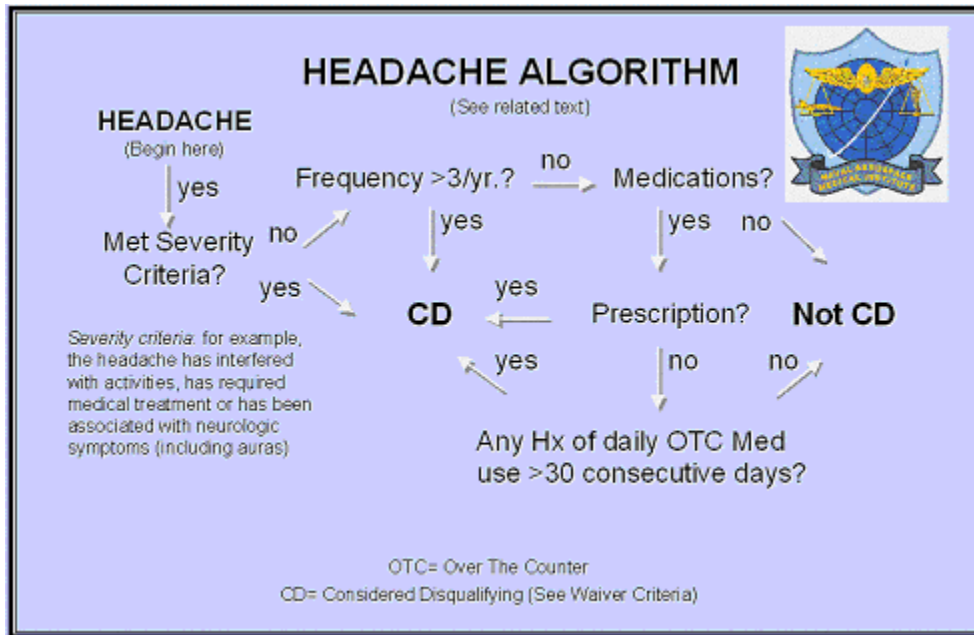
HEADACHE ALGORITHM

(See related text)

HEADACHE
(Begin here)

yes

Met Severity Criteria?

no

Frequency >3/yr.?

no

Medications?

yes

yes

no

yes

yes

CD

Prescription?

Not CD

yes

no

no

Severity criteria: for example, the headache has interfered with activities, has required medical treatment or has been associated with neurologic symptoms (including auras)

Any Hx of daily OTC Med use >30 consecutive days?

NAVAL AEROSPACE MEDICAL INSTITUTE

OTC= Over The Counter

CD= Considered Disqualifying (See Waiver Criteria)